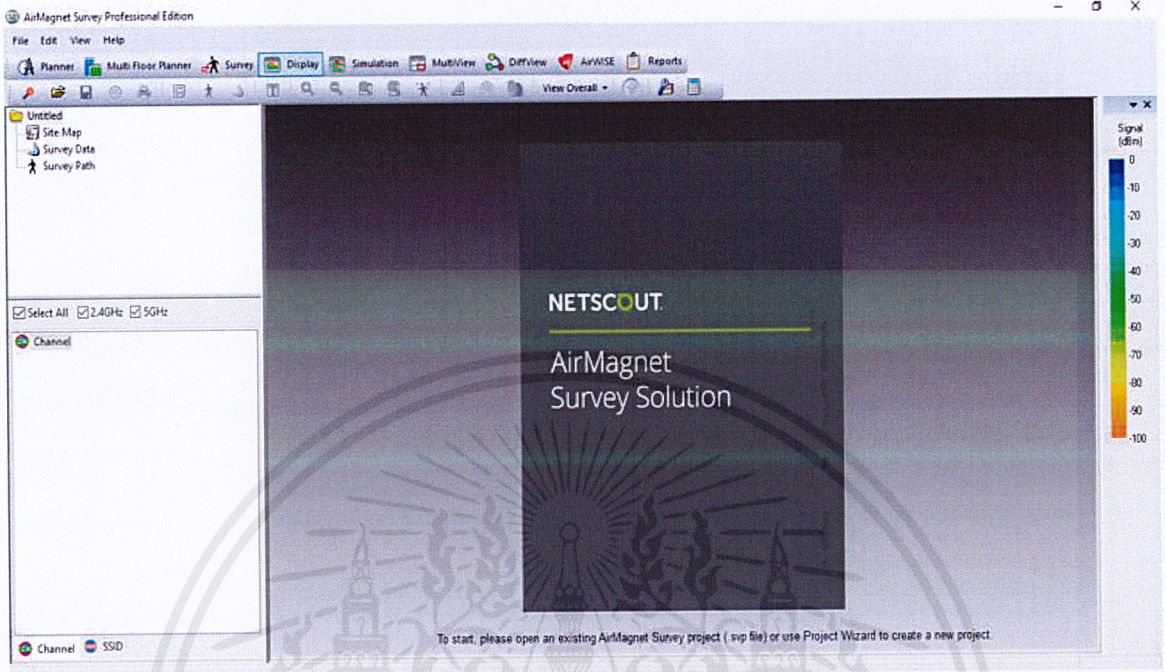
AirMagnet Survey Professional Edition

File Edit View Help

Planner Multi Floor Planner Survey Display Simulation MultiView DiffView AirWISE Reports

View Overall

Untitled
Site Map
Survey Data
Survey Path

Select All 2.4GHz 5GHz

Channel

Channel SSID

NETSCOUT

AirMagnet
Survey Solution

To start, please open an existing AirMagnet Survey project (.svp file) or use Project Wizard to create a new project.

Signal (dBm)
0
-10
-20
-30
-40
-50
-60
-70
-80
-90
-100